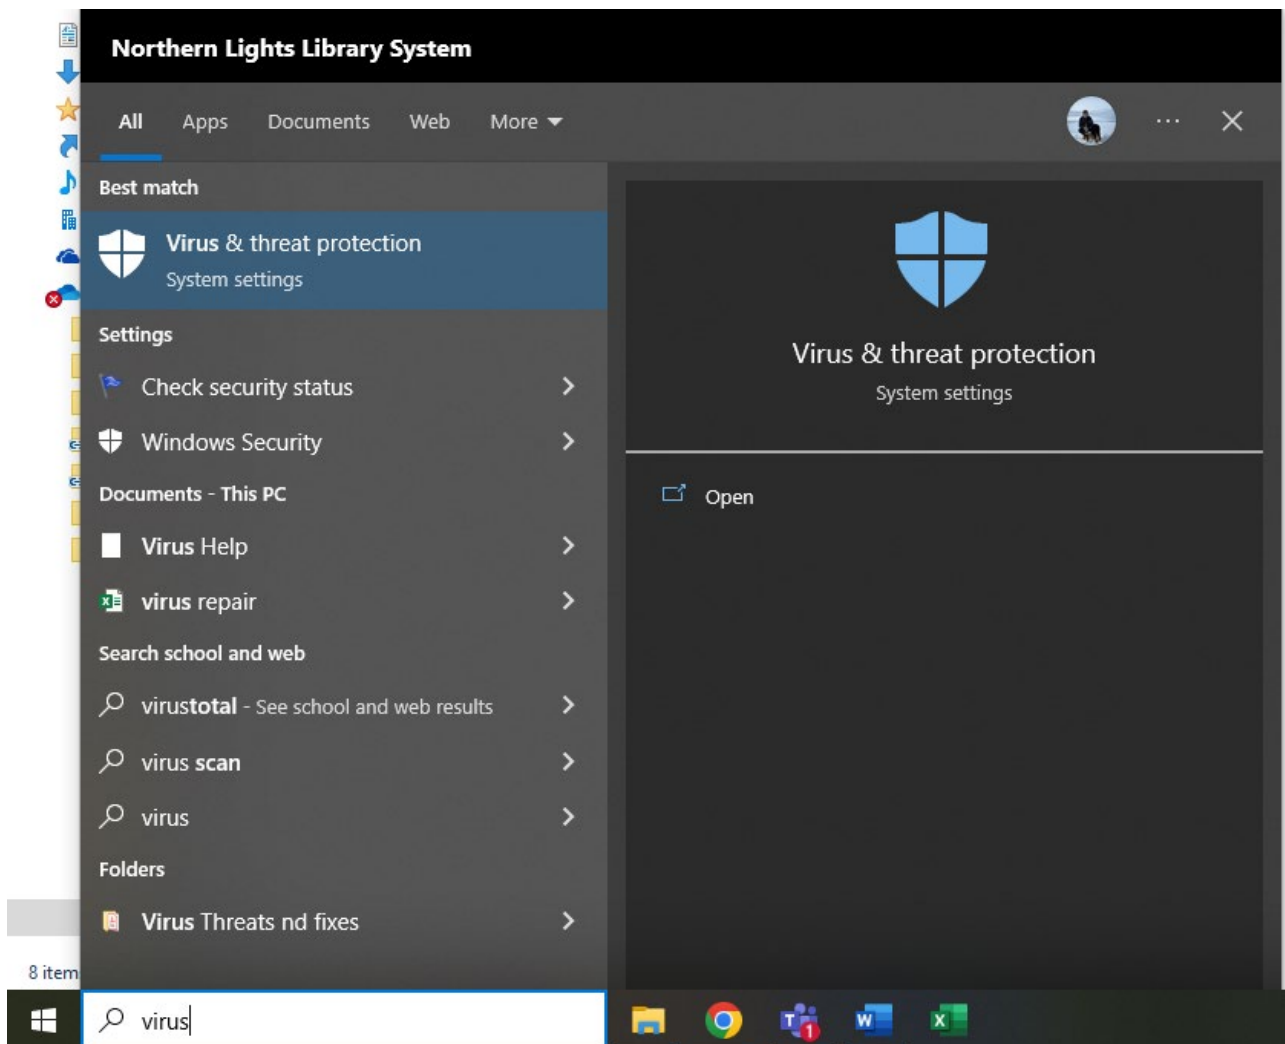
Northern Lights Library System

All Apps Documents Web More

Best match

Virus & threat protection
System settings

Settings

Check security status

Windows Security

Documents - This PC

Virus Help

virus repair

Search school and web

virustotal - See school and web results

virus scan

virus

Folders

Virus Threats nd fixes

Virus & threat protection
System settings

Open

8 item

virus